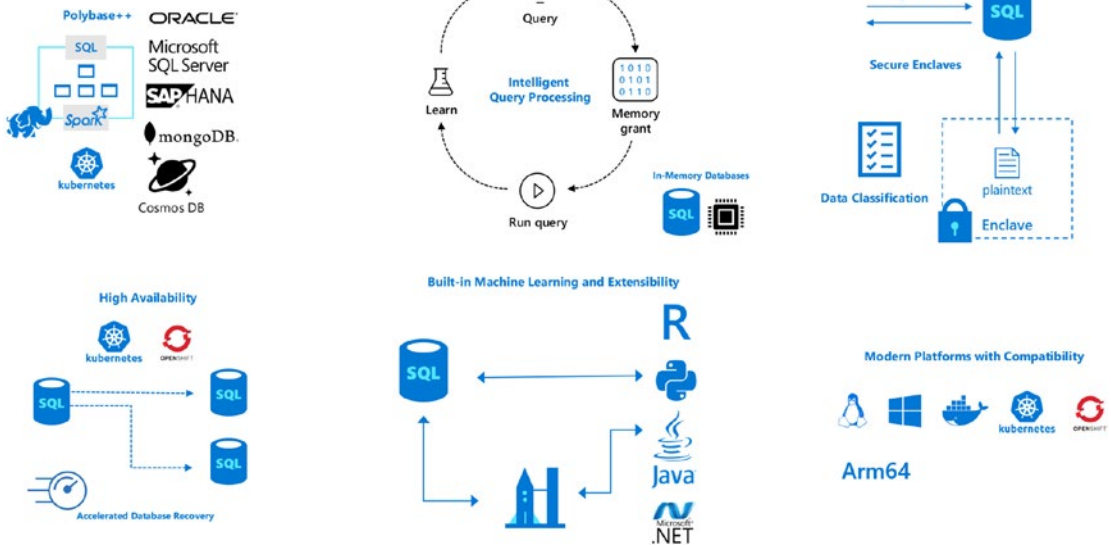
Polybase++
ORACLE
Microsoft SQL Server
SAP HANA
mongoDB.
Cosmos DB
SQL
Spark
kubernetes

Query
Intelligent Query Processing
Learn
1010
0101
0110
Memory grant
Run query
In-Memory Databases
SQL

SQL
Secure Enclaves
Data Classification
plaintext
Enclave

High Availability
kubernetes
OPENSHIFT
SQL
SQL
SQL
Accelerated Database Recovery

Built-in Machine Learning and Extensibility
SQL
R
Java
Microsoft .NET

Modern Platforms with Compatibility
kubernetes
OPENSHIFT
Arm64